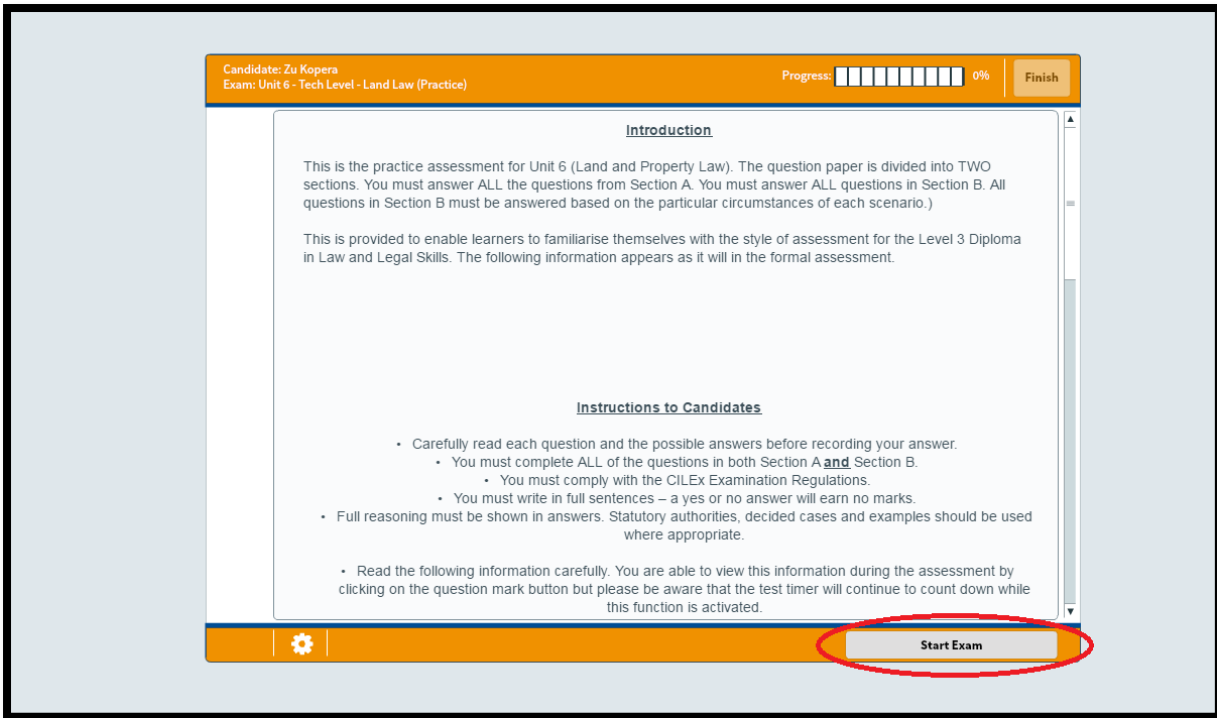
Candidate: Zu Kopera
Exam: Unit 6 - Tech Level - Land Law (Practice)

Progress: 0%

Finish

Introduction

This is the practice assessment for Unit 6 (Land and Property Law). The question paper is divided into TWO sections. You must answer ALL the questions from Section A. You must answer ALL questions in Section B. All questions in Section B must be answered based on the particular circumstances of each scenario.)

This is provided to enable learners to familiarise themselves with the style of assessment for the Level 3 Diploma in Law and Legal Skills. The following information appears as it will in the formal assessment.

Instructions to Candidates

• Carefully read each question and the possible answers before recording your answer.
• You must complete ALL of the questions in both Section A and Section B.
• You must comply with the CILEx Examination Regulations.
• You must write in full sentences – a yes or no answer will earn no marks.
• Full reasoning must be shown in answers. Statutory authorities, decided cases and examples should be used where appropriate.

• Read the following information carefully. You are able to view this information during the assessment by clicking on the question mark button but please be aware that the test timer will continue to count down while this function is activated.

Start Exam